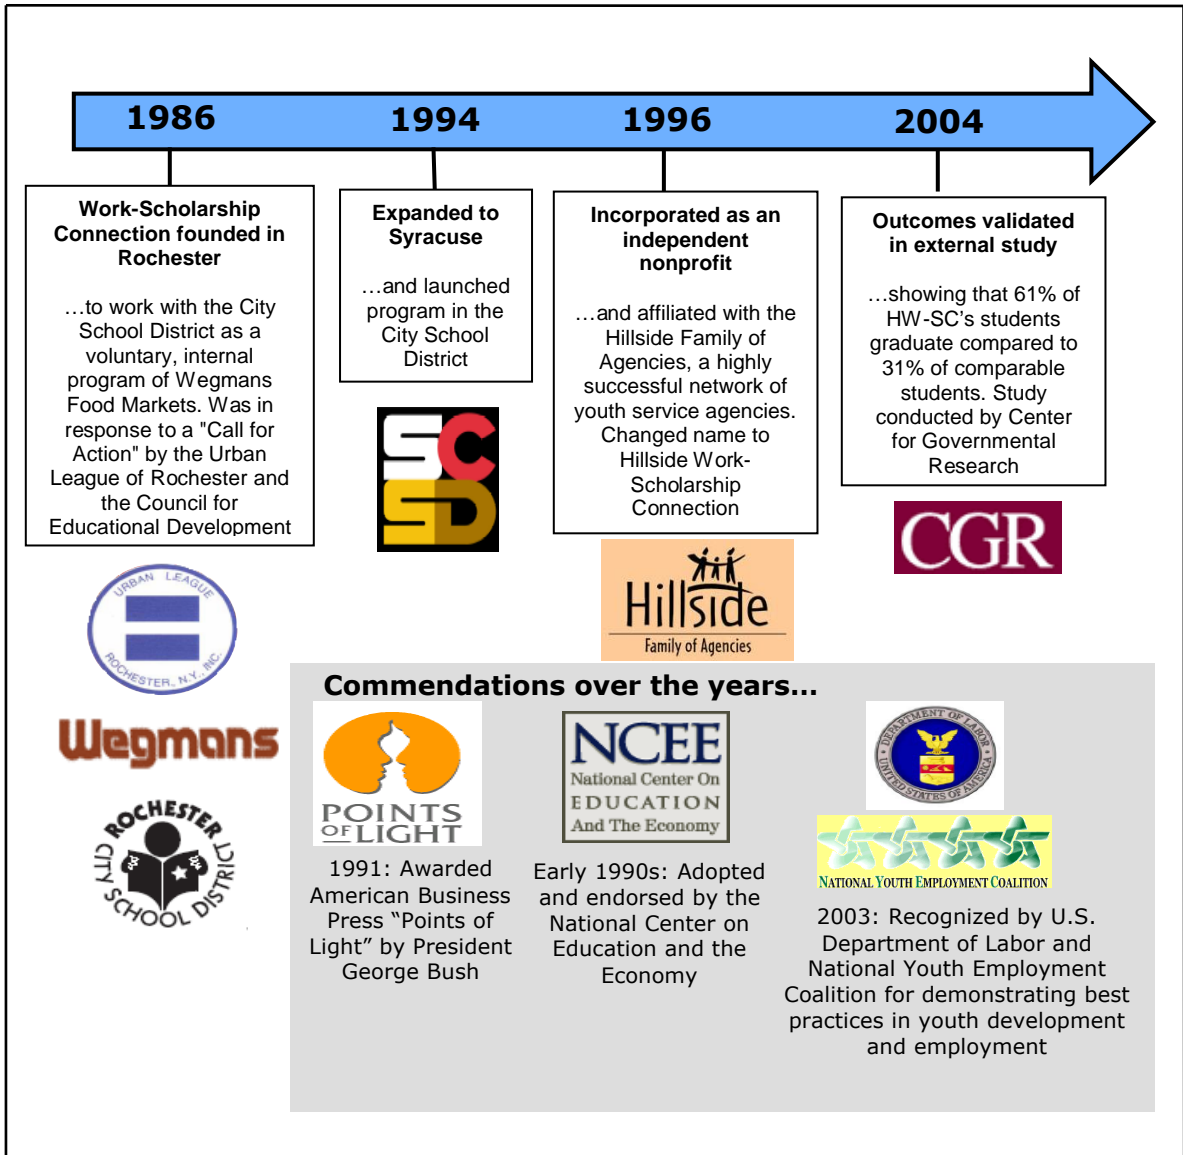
1986

1994

1996

2004

Work-Scholarship Connection founded in Rochester

…to work with the City School District as a voluntary, internal program of Wegmans Food Markets. Was in response to a "Call for Action" by the Urban League of Rochester and the Council for Educational Development

URBAN LEAGUE ROCHESTER, N.Y., INC.

Wegmans

ROCHESTER CITY SCHOOL DISTRICT

Expanded to Syracuse

…and launched program in the City School District

SCSD

Incorporated as an independent nonprofit

…and affiliated with the Hillside Family of Agencies, a highly successful network of youth service agencies. Changed name to Hillside Work-Scholarship Connection

Hillside Family of Agencies

Outcomes validated in external study

…showing that 61% of HW-SC's students graduate compared to 31% of comparable students. Study conducted by Center for Governmental Research

CGR

Commendations over the years…

POINTS OF LIGHT

1991: Awarded American Business Press "Points of Light" by President George Bush

NCEE National Center On EDUCATION And The Economy

Early 1990s: Adopted and endorsed by the National Center on Education and the Economy

DEPARTMENT OF LABOR UNITED STATES OF AMERICA

NATIONAL YOUTH EMPLOYMENT COALITION

2003: Recognized by U.S. Department of Labor and National Youth Employment Coalition for demonstrating best practices in youth development and employment